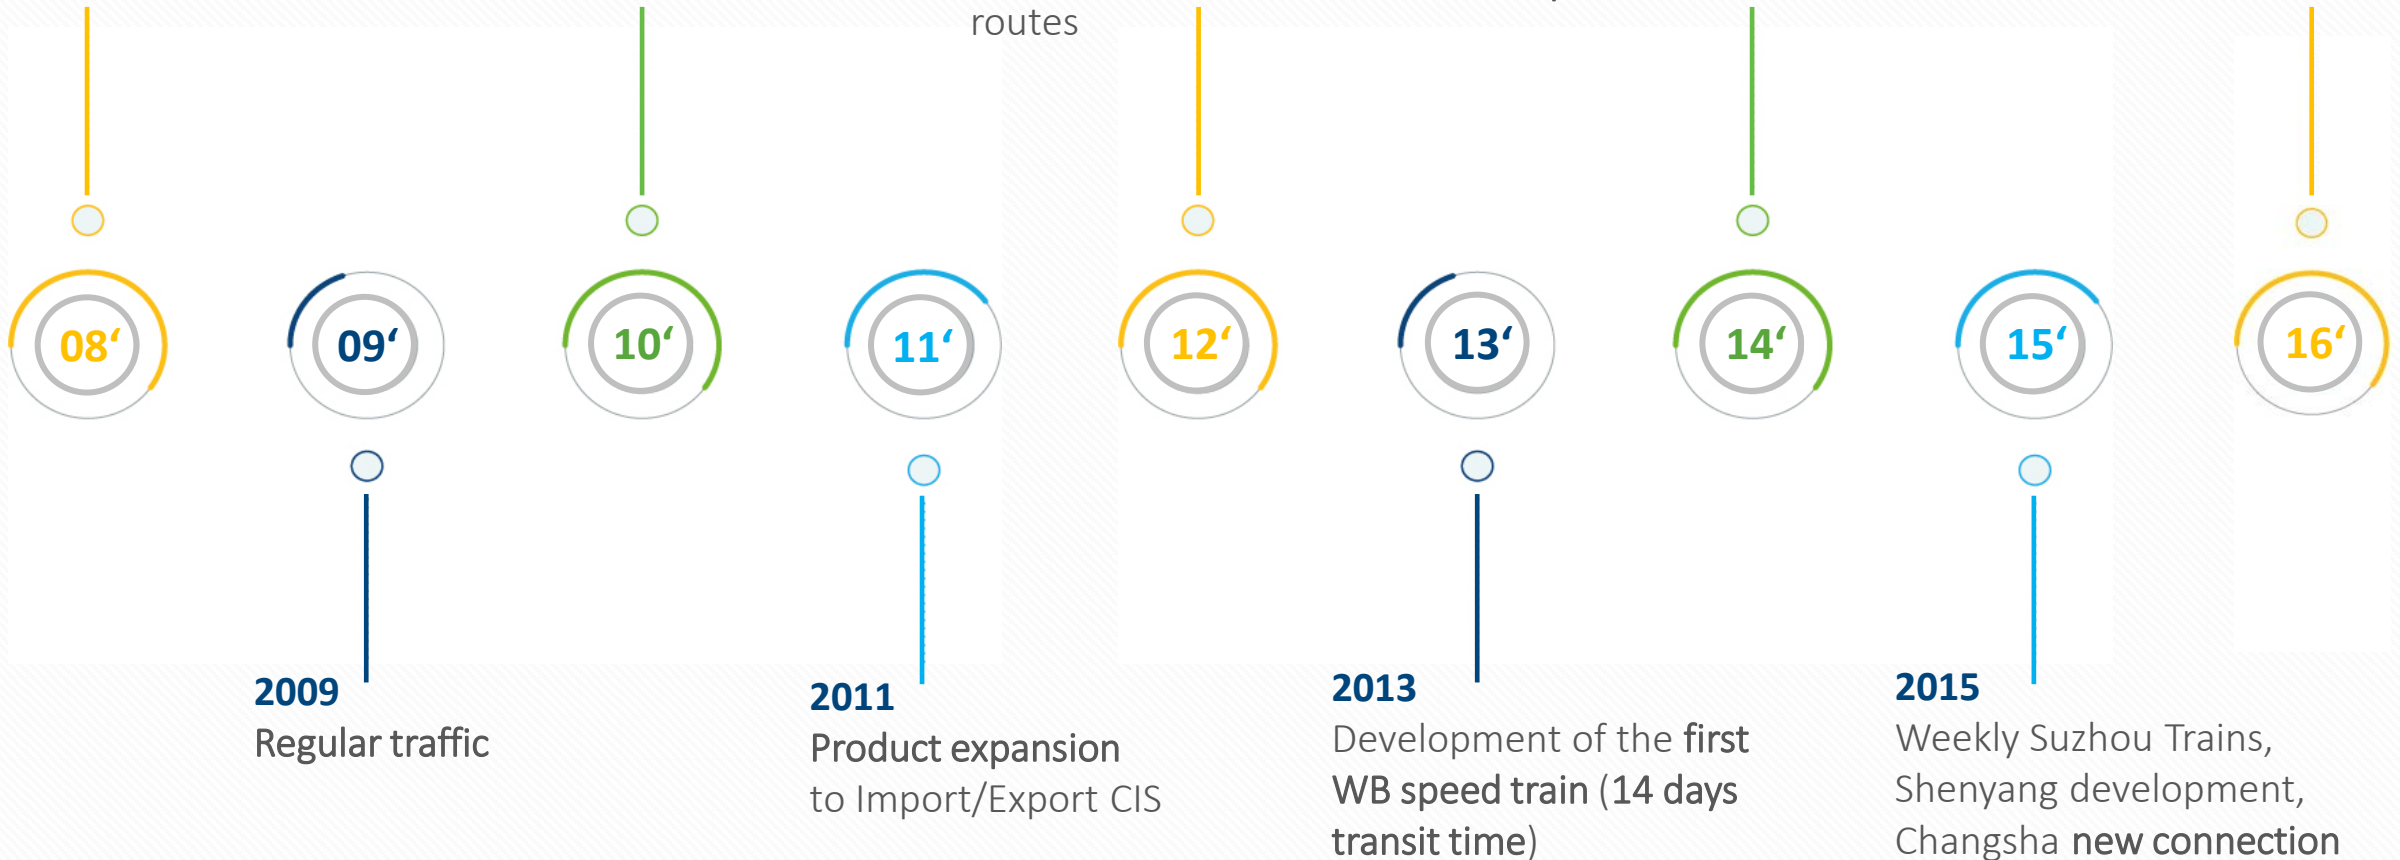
routes

08‘

09‘

10‘

11‘

12‘

13‘

14‘

15‘

16‘

2009
Regular traffic

2011
Product expansion
to Import/Export CIS

2013
Development of the first WB speed train (14 days transit time)

2015
Weekly Suzhou Trains, Shenyang development, Changsha new connection